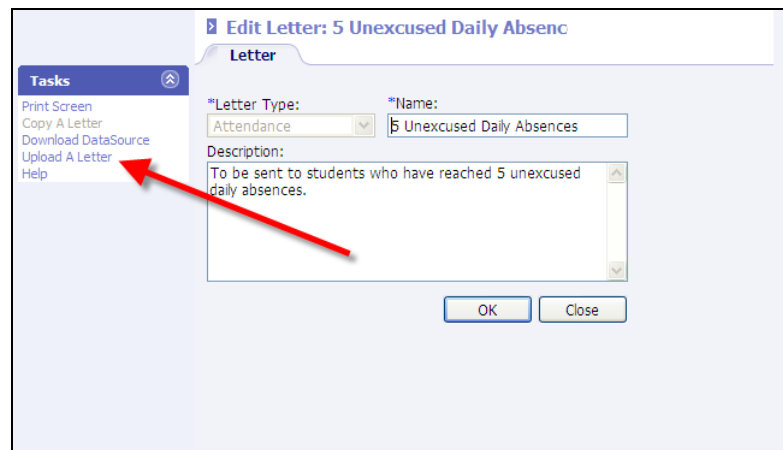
Edit Letter: 5 Unexcused Daily Absenc

Letter

Tasks

Print Screen
Copy A Letter
Download DataSource
Upload A Letter
Help

*Letter Type:
Attendance

*Name:
5 Unexcused Daily Absences

Description:
To be sent to students who have reached 5 unexcused daily absences.

OK
Close